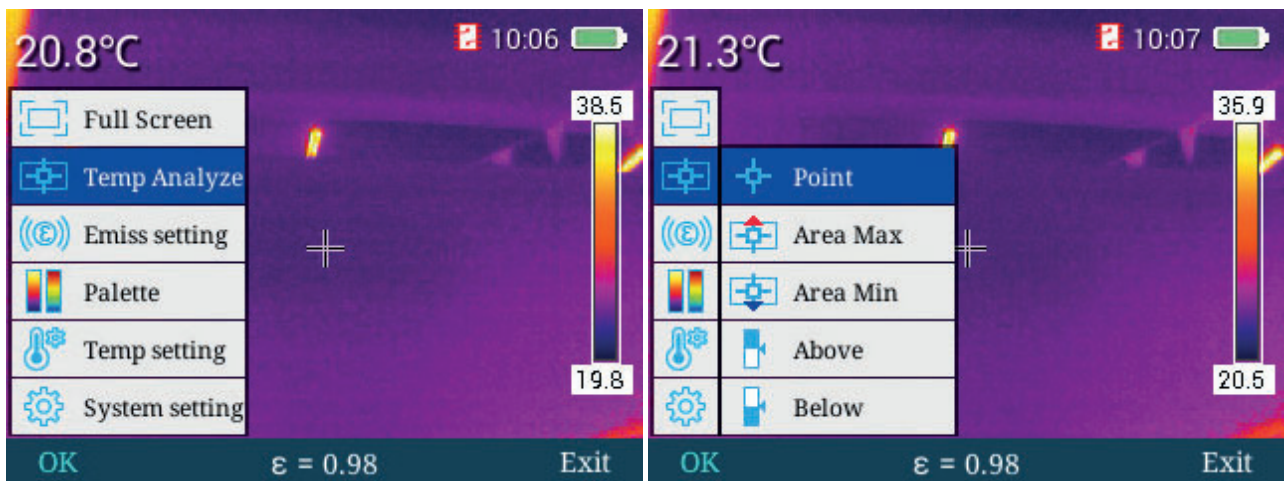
20.8°C

10:06

Full Screen

Temp Analyze

Emiss setting

Palette

Temp setting

System setting

38.5

19.8

OK

$\varepsilon = 0.98$

Exit

21.3°C

10:07

Point

Area Max

Area Min

Above

Below

35.9

20.5

OK

$\varepsilon = 0.98$

Exit